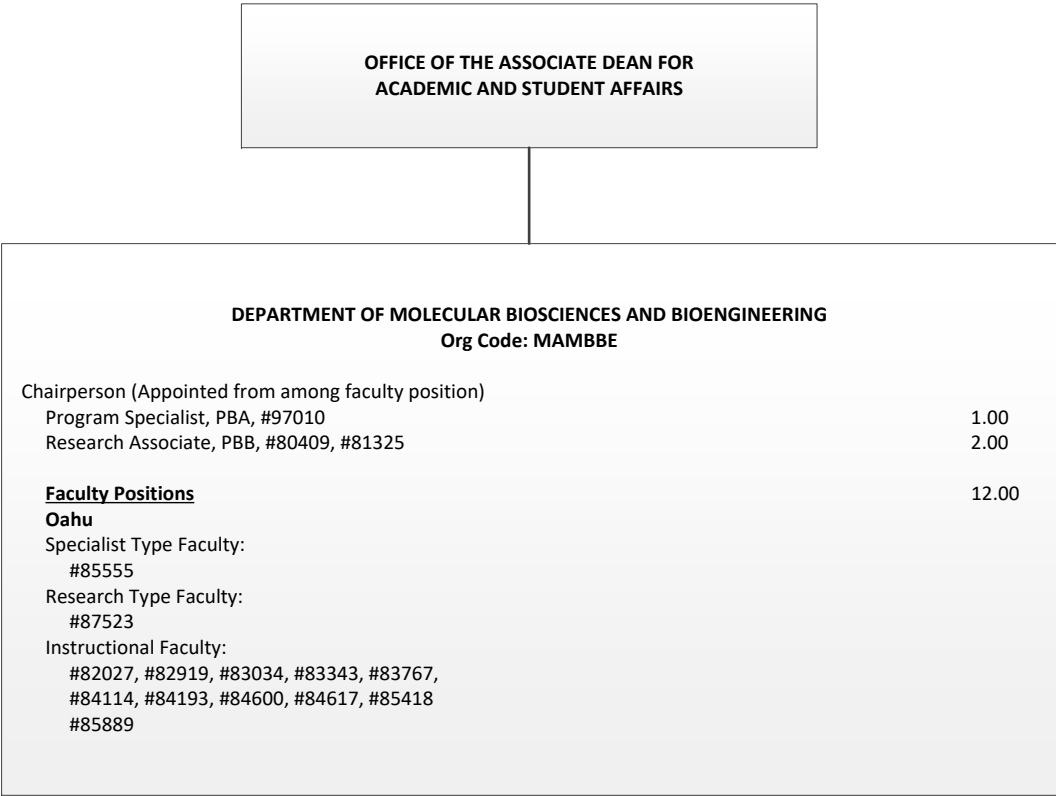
OFFICE OF THE ASSOCIATE DEAN FOR ACADEMIC AND STUDENT AFFAIRS

DEPARTMENT OF MOLECULAR BIOSCIENCES AND BIOENGINEERING
Org Code: MAMBBE

Chairperson (Appointed from among faculty position)
Program Specialist, PBA, #97010 1.00
Research Associate, PBB, #80409, #81325 2.00

Faculty Positions 12.00
Oahu
Specialist Type Faculty:
#85555
Research Type Faculty:
#87523
Instructional Faculty:
#82027, #82919, #83034, #83343, #83767,
#84114, #84193, #84600, #84617, #85418
#85889